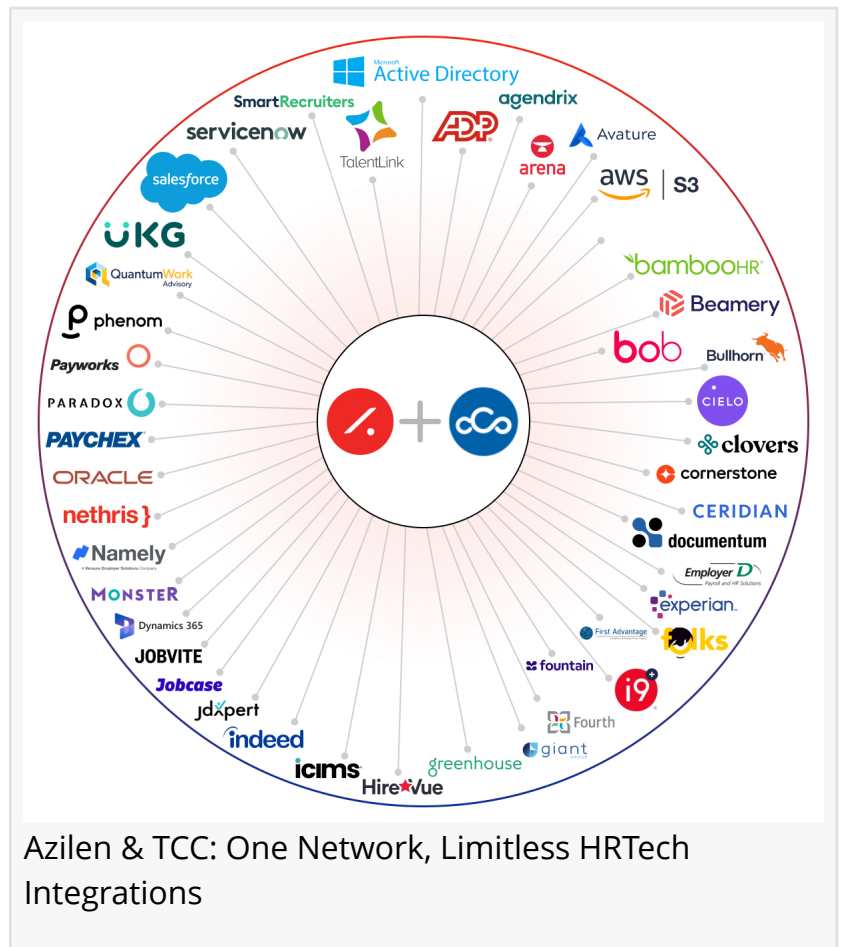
Microsoft Active Directory
SmartRecruiters
agendrix
servicenow
TalentLink
ADP
arena
Avature
aws | S3
salesforce
UKG
QuantumWork Advisory
bambooHR
Beamery
phenom
bob
Bullhorn
Payworks
PARADOX
CIELO
PAYCHEX
clovers
ORACLE
cornerstone
nethris
CERIDIAN
documentum
Namely
A Versant Employer Solutions Company
Employer D
Payroll and HR Solutions
MONSTER
experian.
Dynamics 365
First Advantage
folks
JOBVITE
fountain
Jobcase
i9
JDXpert
Fourth
indeed
giant GROUP
greenhouse
icims
HireVue

Azilen & TCC: One Network, Limitless HRTech Integrations